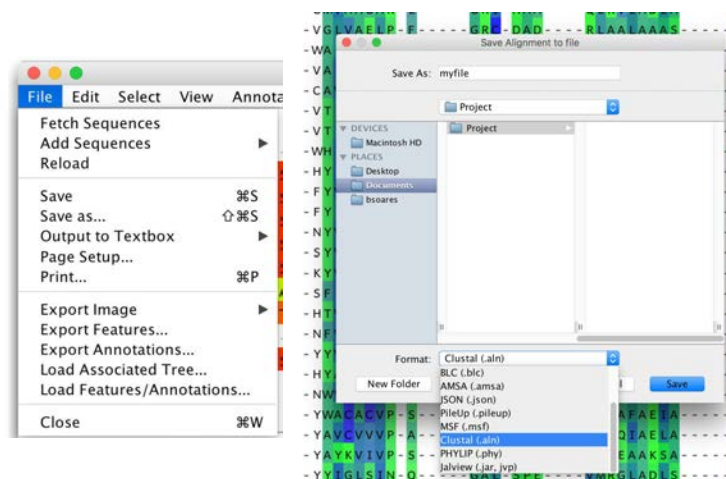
File Edit Select View Annota

Fetch Sequences
Add Sequences
Reload

Save ⌘S
Save as... ⇧⌘S
Output to Textbox
Page Setup...
Print... ⌘P

Export Image
Export Features...
Export Annotations...
Load Associated Tree...
Load Features/Annotations...

Close ⌘W

Save Alignment to file

Save As: myfile

Project

DEVICES
Macintosh HD
PLACES
Desktop
Documents
bsoares

Project

Format: Clustal (.aln)

New Folder

Save

BLC (.blc)
AMSA (.amsa)
JSON (.json)
PileUp (.pileup)
MSF (.msf)
Clustal (.aln)
PHYLIP (.phy)
Jalview (.jar, jvp)